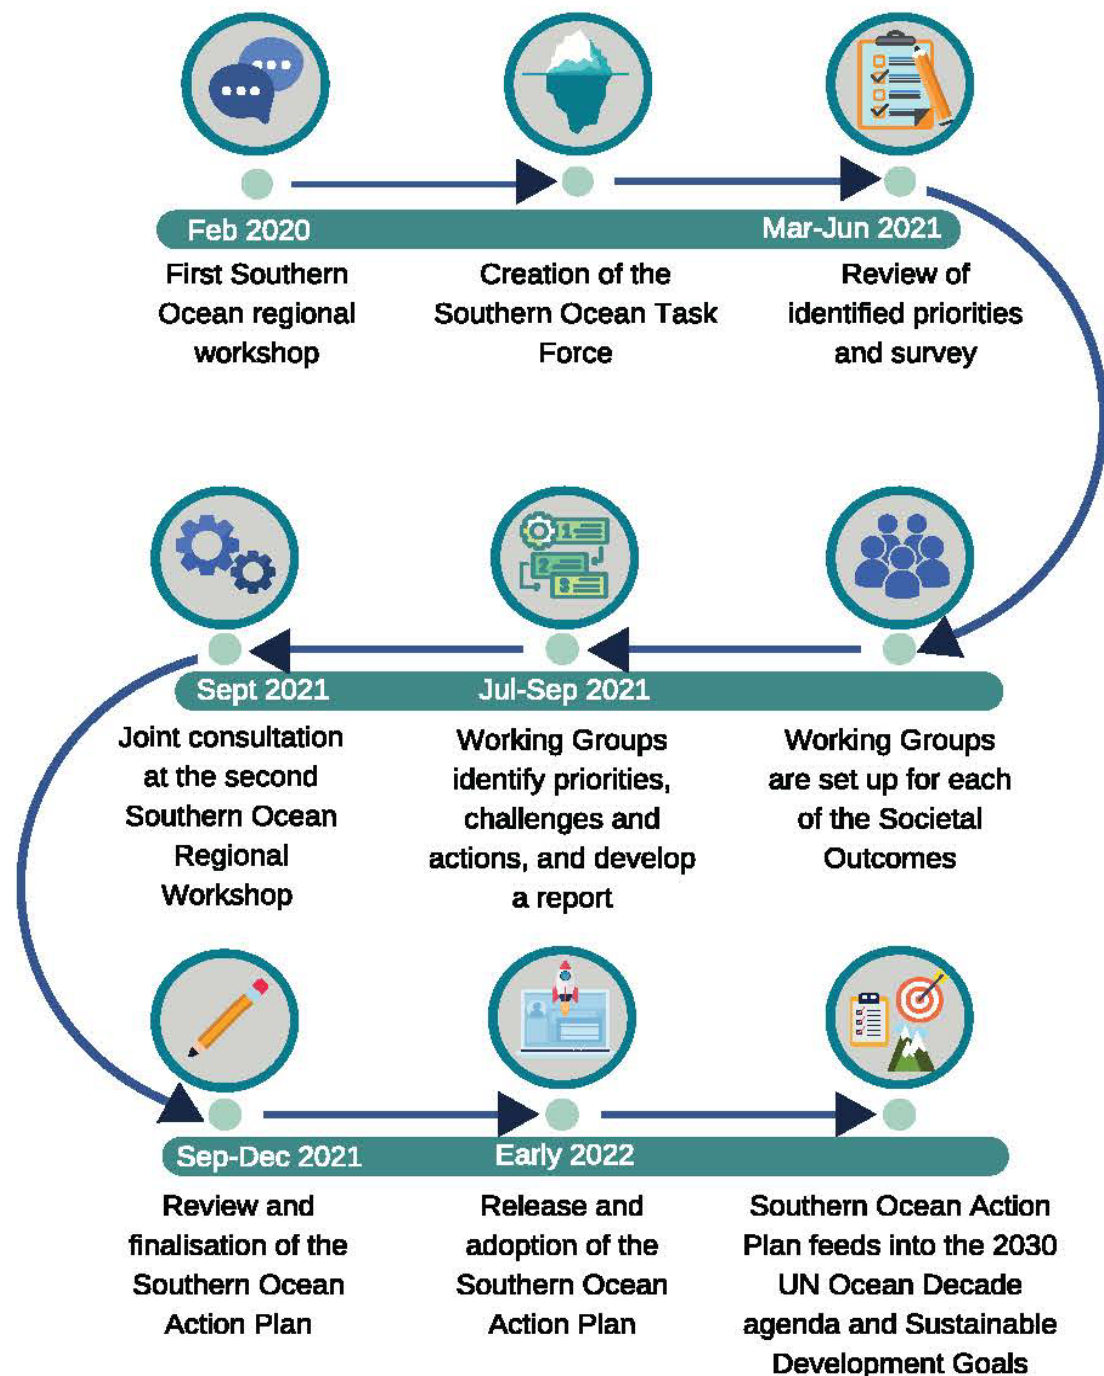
Feb 2020

Mar-Jun 2021

First Southern Ocean regional workshop

Creation of the Southern Ocean Task Force

Review of identified priorities and survey

Sept 2021

Jul-Sep 2021

Joint consultation at the second Southern Ocean Regional Workshop

Working Groups identify priorities, challenges and actions, and develop a report

Working Groups are set up for each of the Societal Outcomes

Sep-Dec 2021

Early 2022

Review and finalisation of the Southern Ocean Action Plan

Release and adoption of the Southern Ocean Action Plan

Southern Ocean Action Plan feeds into the 2030 UN Ocean Decade agenda and Sustainable Development Goals